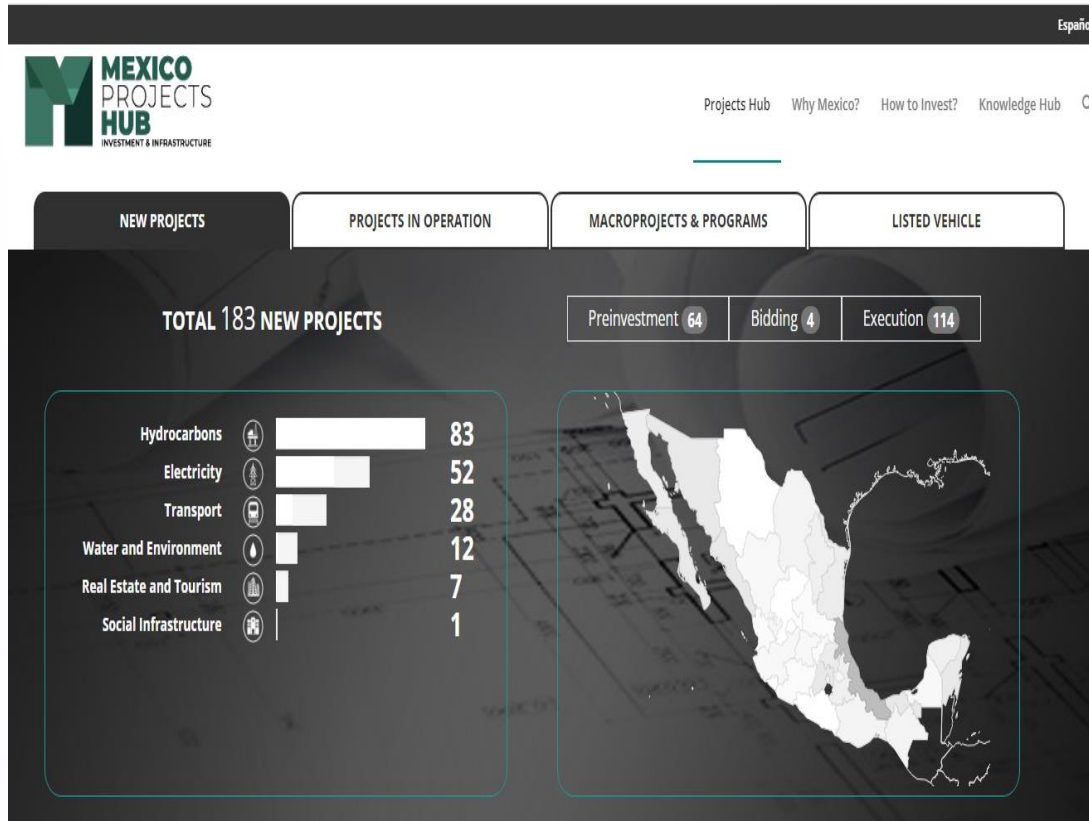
Españo

MEXICO PROJECTS HUB
INVESTMENT & INFRASTRUCTURE

Projects Hub Why Mexico? How to Invest? Knowledge Hub

NEW PROJECTS
PROJECTS IN OPERATION
MACROPROJECTS & PROGRAMS
LISTED VEHICLE

TOTAL 183 NEW PROJECTS

Preinvestment 64
Bidding 4
Execution 114

| | |
|---|---|
| Hydrocarbons | 83 |
| Electricity | 52 |
| Transport | 28 |
| Water and Environment | 12 |
| Real Estate and Tourism | 7 |
| Social Infrastructure | 1 |